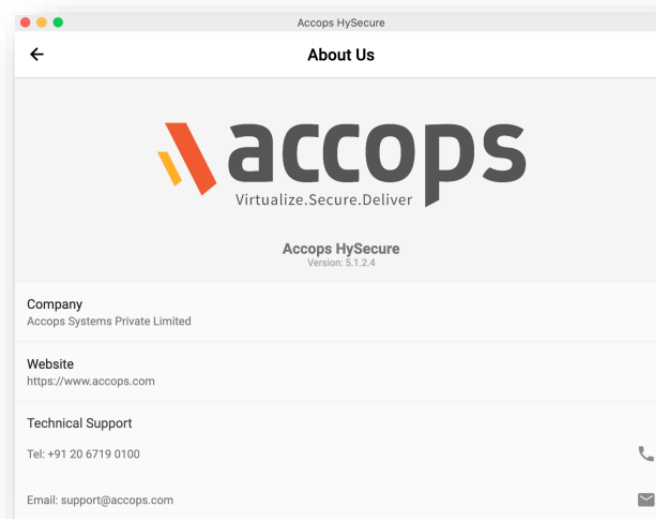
Accops HySecure

About Us

accops
Virtualize.Secure.Deliver

Accops HySecure
Version: 5.1.2.4

Company
Accops Systems Private Limited

Website
https://www.accops.com

Technical Support

Tel: +91 20 6719 0100

Email: support@accops.com